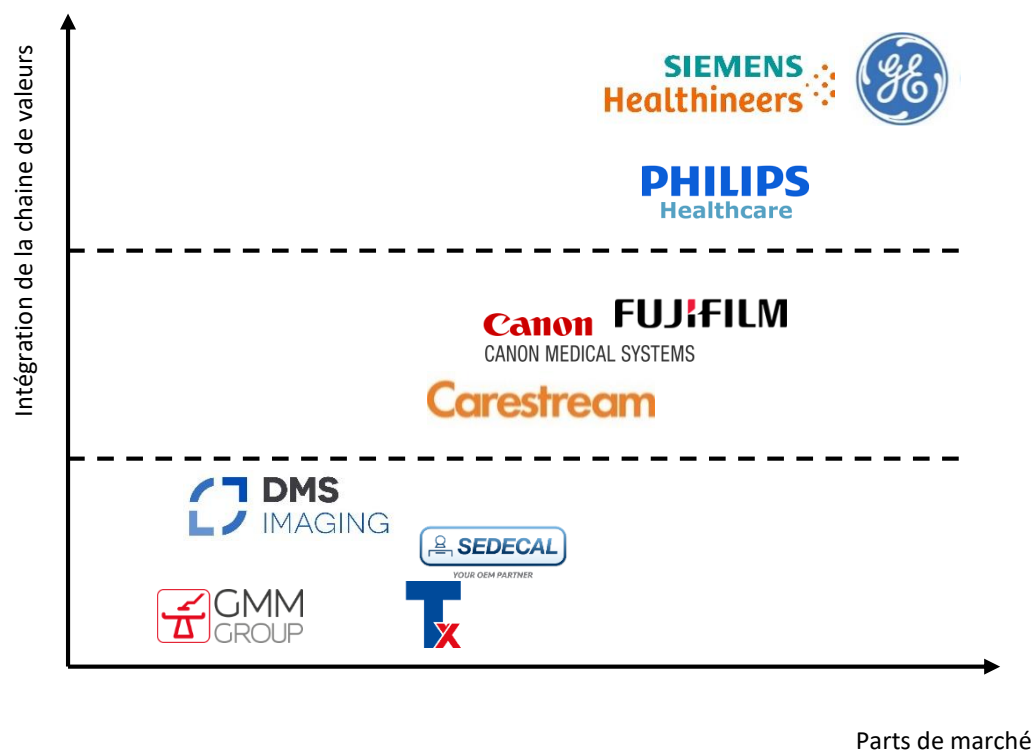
Intégration de la chaine de valeurs

SIEMENS Healthineers

GE

PHILIPS Healthcare

Canon

FUJIFILM

CANON MEDICAL SYSTEMS

Carestream

DMS IMAGING

SEDECAL
YOUR OEM PARTNER

GMM GROUP

TX

Parts de marché